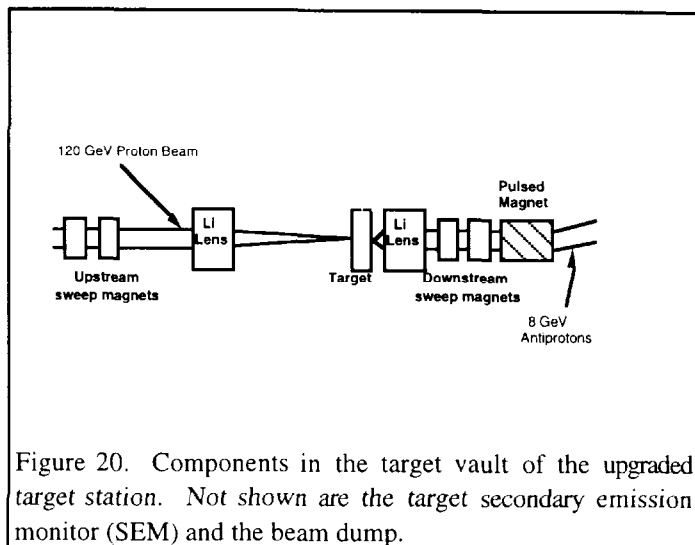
120 GeV Proton Beam

Li Lens

Pulsed Magnet

Li Lens

Upstream sweep magnets

Target

Downstream sweep magnets

8 GeV Antiprotons

Figure 20. Components in the target vault of the upgraded target station. Not shown are the target secondary emission monitor (SEM) and the beam dump.